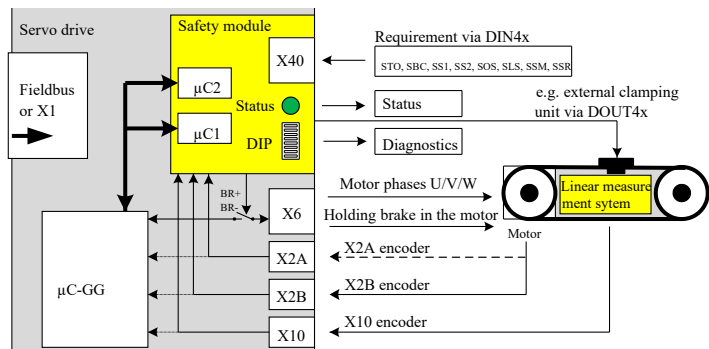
Servo drive

Safety module

X40

Requirement via DIN4x

STO, SBC, SS1, SS2, SOS, SLS, SSM, SSR

Fieldbus or X1

μC2

Status

Status

μC1

DIP

Diagnostics

e.g. external clamping unit via DOUT4x

BR+
BR-

X6

Motor phases U/V/W

Holding brake in the motor

Linear measurement sytem

Motor

μC-GG

X2A

X2A encoder

X2B

X2B encoder

X10

X10 encoder